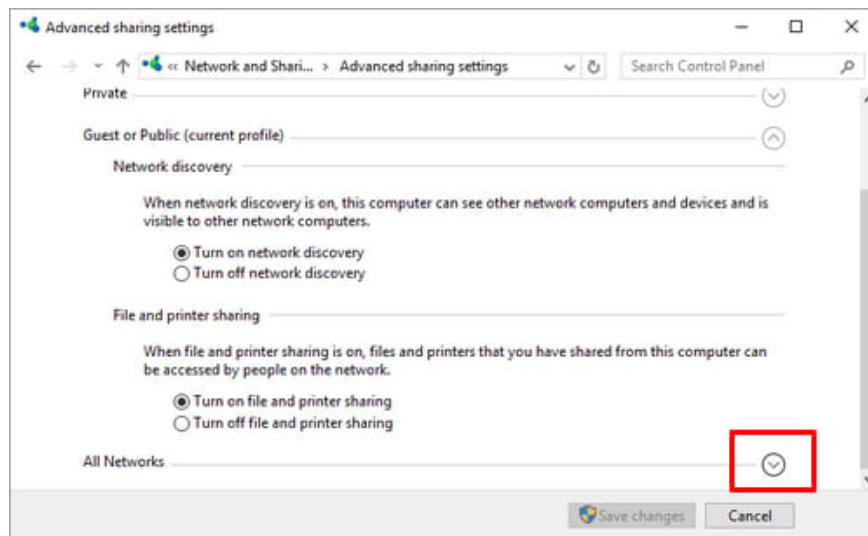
Advanced sharing settings

« Network and Shari... › Advanced sharing settings

Search Control Panel

Private

Guest or Public (current profile)

Network discovery

When network discovery is on, this computer can see other network computers and devices and is visible to other network computers.

Turn on network discovery
Turn off network discovery

File and printer sharing

When file and printer sharing is on, files and printers that you have shared from this computer can be accessed by people on the network.

Turn on file and printer sharing
Turn off file and printer sharing

All Networks

Save changes
Cancel